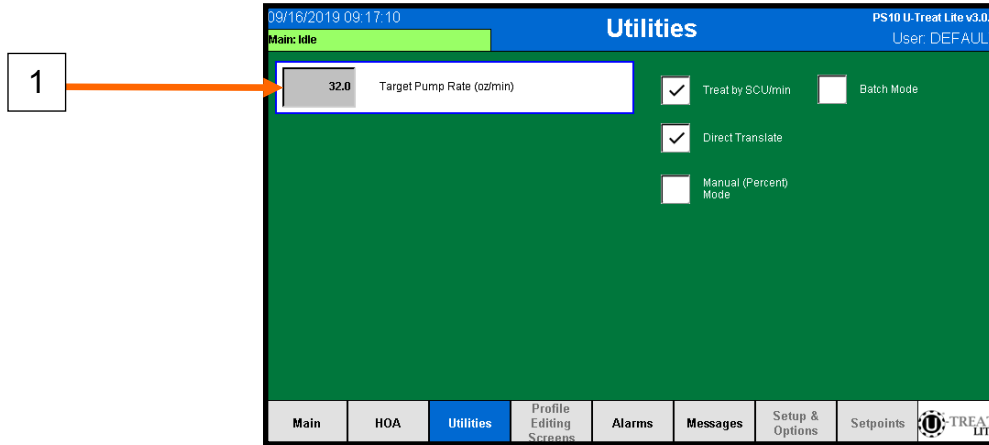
1

09/16/2019 09:17:10

Main: Idle

Utilities

PS10 U-Treat Lite v3.0.

User: DEFAUL

32.0 Target Pump Rate (oz/min)

Treat by SCU/min

Batch Mode

Direct Translate

Manual (Percent) Mode

Main

HOA

Utilities

Profile Editing Screens

Alarms

Messages

Setup & Options

Setpoints

TREAT LITE